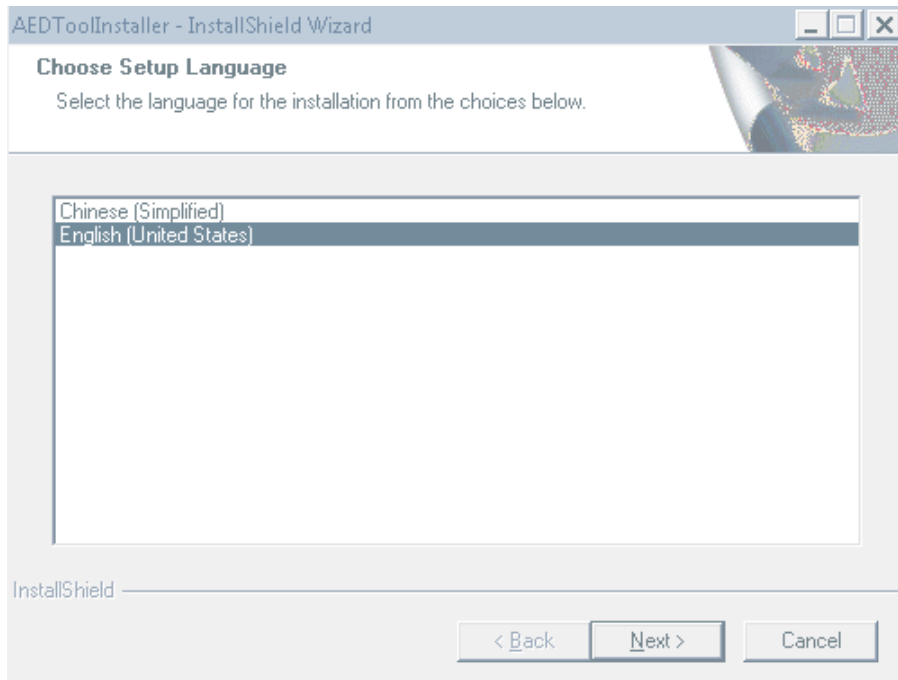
AEDToolInstaller - InstallShield Wizard

Choose Setup Language

Select the language for the installation from the choices below.

Chinese (Simplified)
English (United States)

InstallShield

< Back
Next >
Cancel